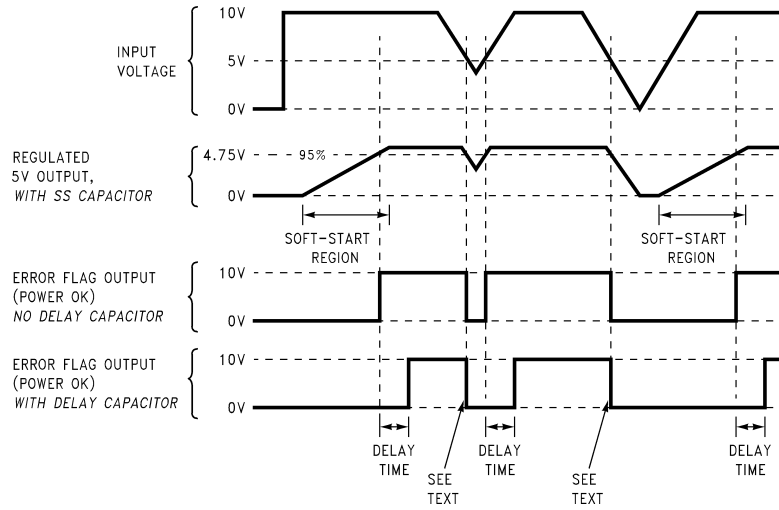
INPUT VOLTAGE

10V

5V

0V

REGULATED 5V OUTPUT, *WITH SS CAPACITOR*

4.75V

95%

0V

SOFT-START REGION

SOFT-START REGION

ERROR FLAG OUTPUT (POWER OK) *NO DELAY CAPACITOR*

10V

0V

ERROR FLAG OUTPUT (POWER OK) *WITH DELAY CAPACITOR*

10V

0V

DELAY TIME

SEE TEXT

DELAY TIME

SEE TEXT

DELAY TIME